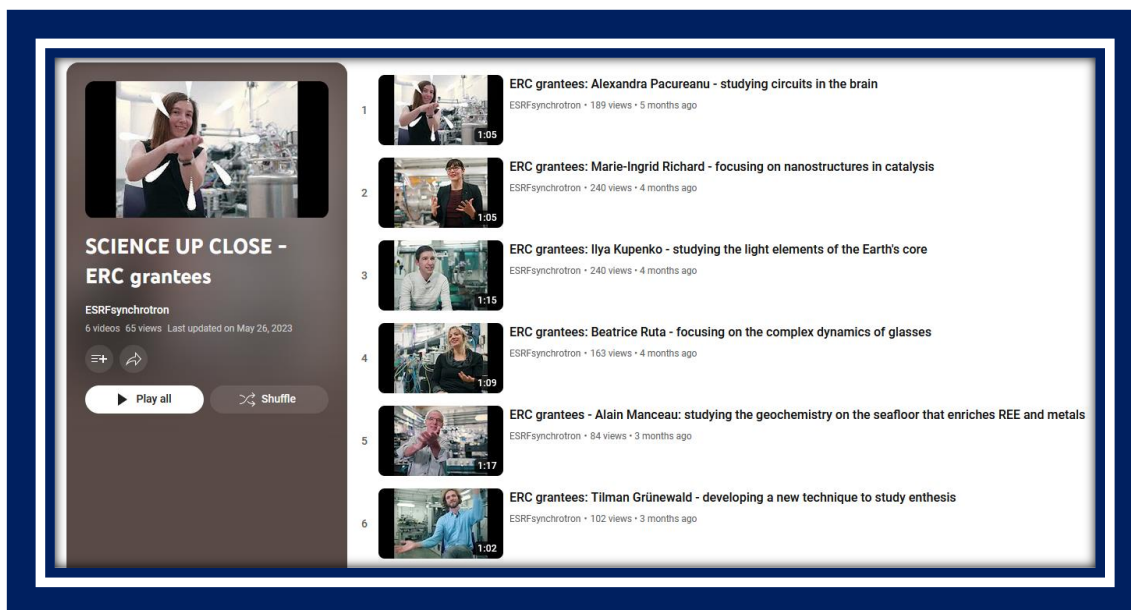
SCIENCE UP CLOSE - ERC grantees

ESRFsynchrotron
6 videos 65 views Last updated on May 26, 2023

Play all

Shuffle

1
1:05
ERC grantees: Alexandra Pacureanu - studying circuits in the brain
ESRFsynchrotron • 189 views • 5 months ago

2
1:05
ERC grantees: Marie-Ingrid Richard - focusing on nanostructures in catalysis
ESRFsynchrotron • 240 views • 4 months ago

3
1:15
ERC grantees: Ilya Kupenko - studying the light elements of the Earth's core
ESRFsynchrotron • 240 views • 4 months ago

4
1:09
ERC grantees: Beatrice Ruta - focusing on the complex dynamics of glasses
ESRFsynchrotron • 163 views • 4 months ago

5
1:17
ERC grantees - Alain Manceau: studying the geochemistry on the seafloor that enriches REE and metals
ESRFsynchrotron • 84 views • 3 months ago

6
1:02
ERC grantees: Tilman Grünewald - developing a new technique to study enthesis
ESRFsynchrotron • 102 views • 3 months ago